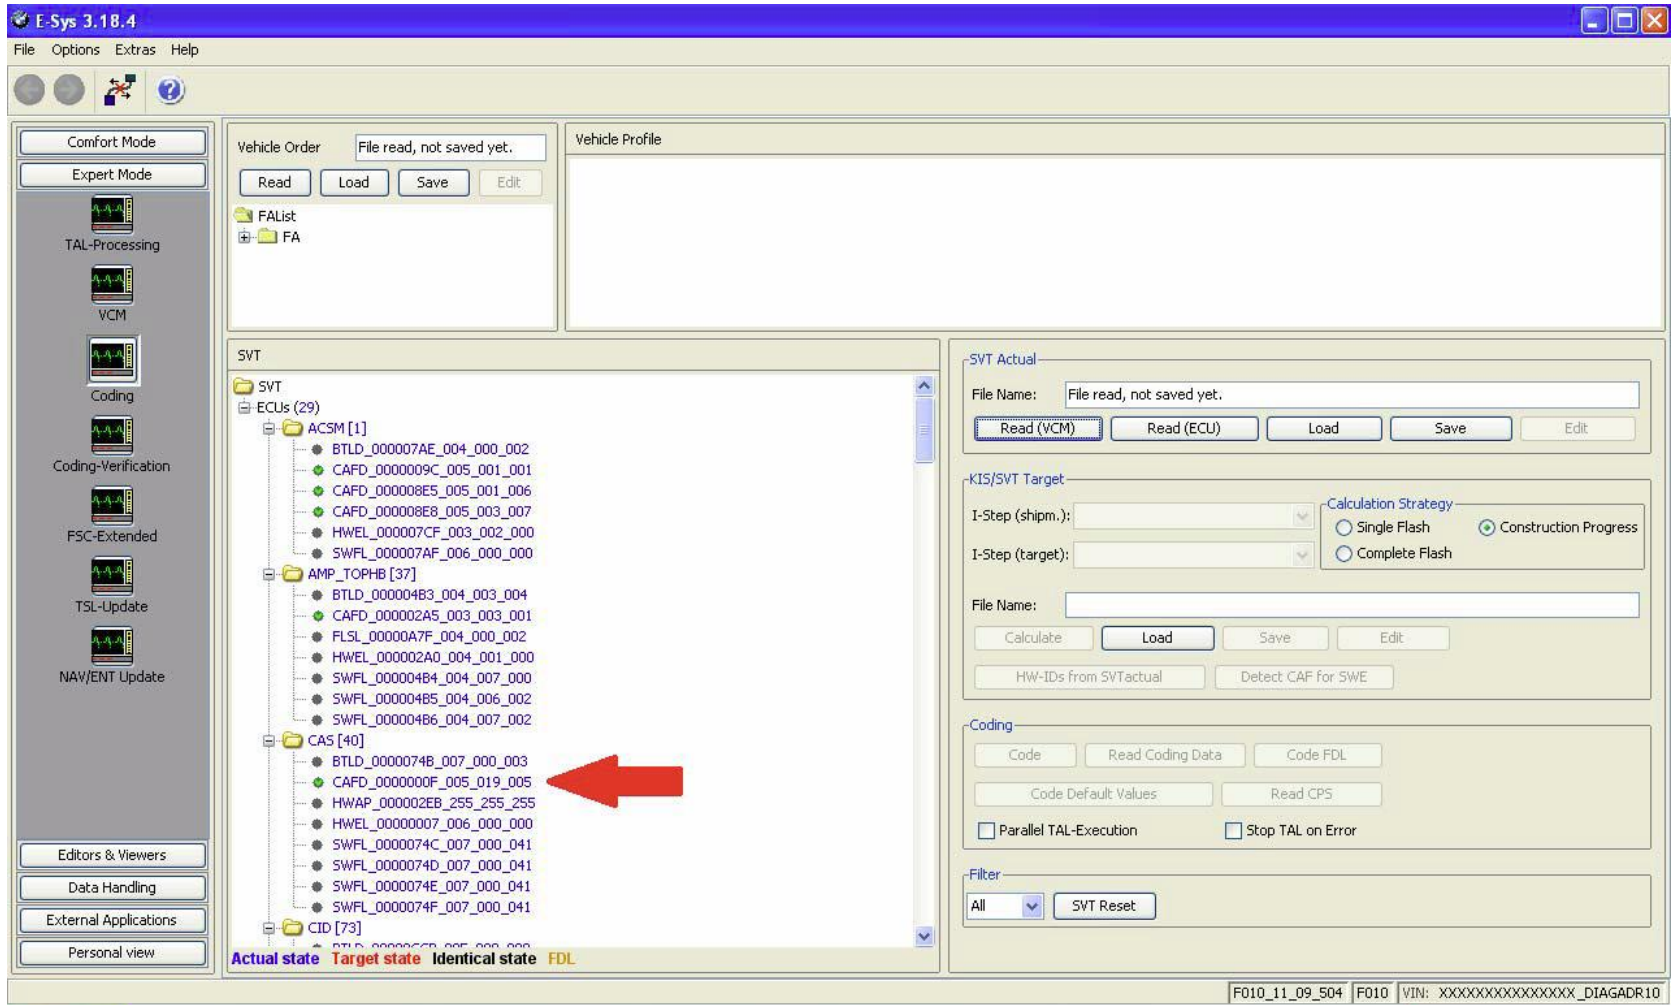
E-Sys 3.18.4

File Options Extras Help

Comfort Mode
Expert Mode
TAL-Processing
VCM
Coding
Coding-Verification
FSC-Extended
TSL-Update
NAV/ENT Update
Editors & Viewers
Data Handling
External Applications
Personal view

Vehicle Order
File read, not saved yet.
Read Load Save Edit
FAList
FA

Vehicle Profile

SVT
SVT
ECUs (29)
ACSM [1]
BTLD_000007AE_004_000_002
CAFD_0000009C_005_001_001
CAFD_000008E5_005_001_006
CAFD_000008E8_005_003_007
HWEL_000007CF_003_002_000
SWFL_000007AF_006_000_000
AMP_TOPHB [37]
BTLD_000004B3_004_003_004
CAFD_000002A5_003_003_001
FLSL_00000A7F_004_000_002
HWEL_000002A0_004_001_000
SWFL_000004B4_004_007_000
SWFL_000004B5_004_006_002
SWFL_000004B6_004_007_002
CAS [40]
BTLD_0000074B_007_000_003
CAFD_0000000F_005_019_005
HWAP_000002EB_255_255_255
HWEL_00000007_006_000_000
SWFL_0000074C_007_000_041
SWFL_0000074D_007_000_041
SWFL_0000074E_007_000_041
SWFL_0000074F_007_000_041
CID [73]
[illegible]
Actual state Target state Identical state FDL

SVT Actual
File Name: File read, not saved yet.
Read (VCM) Read (ECU) Load Save Edit

KIS/SVT Target
I-Step (shipm.):
I-Step (target):
Calculation Strategy
Single Flash Construction Progress
Complete Flash
File Name:
Calculate Load Save Edit
HW-IDs from SVTactual Detect CAF for SWE

Coding
Code Read Coding Data Code FDL
Code Default Values Read CPS
Parallel TAL-Execution Stop TAL on Error

Filter
All SVT Reset

F010_11_09_504 F010 VIN: XXXXXXXXXXXXXXX_DIAGADR10